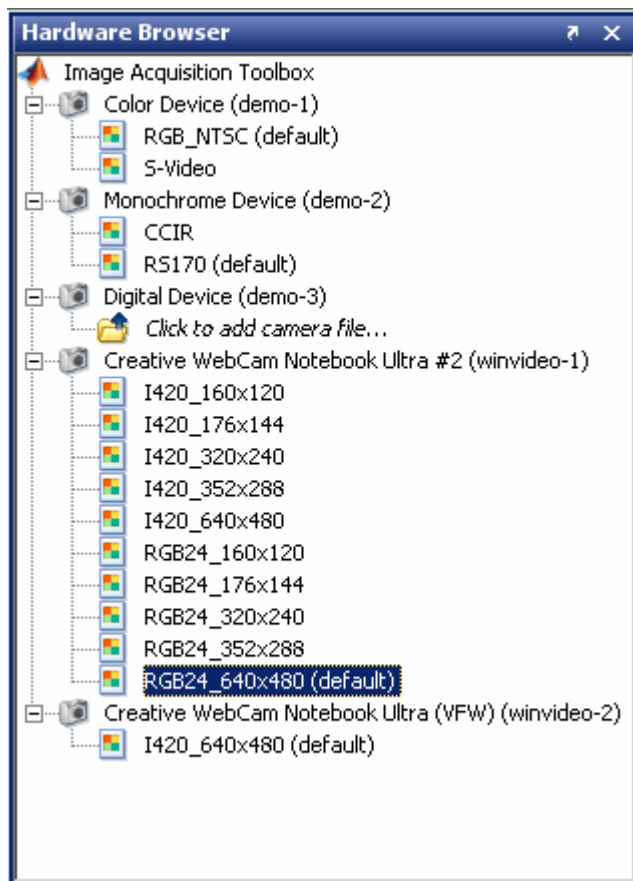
Hardware Browser

Image Acquisition Toolbox
Color Device (demo-1)
RGB_NTSC (default)
S-Video
Monochrome Device (demo-2)
CCIR
RS170 (default)
Digital Device (demo-3)
Click to add camera file...
Creative WebCam Notebook Ultra #2 (winvideo-1)
I420_160x120
I420_176x144
I420_320x240
I420_352x288
I420_640x480
RGB24_160x120
RGB24_176x144
RGB24_320x240
RGB24_352x288
RGB24_640x480 (default)
Creative WebCam Notebook Ultra (VFW) (winvideo-2)
I420_640x480 (default)